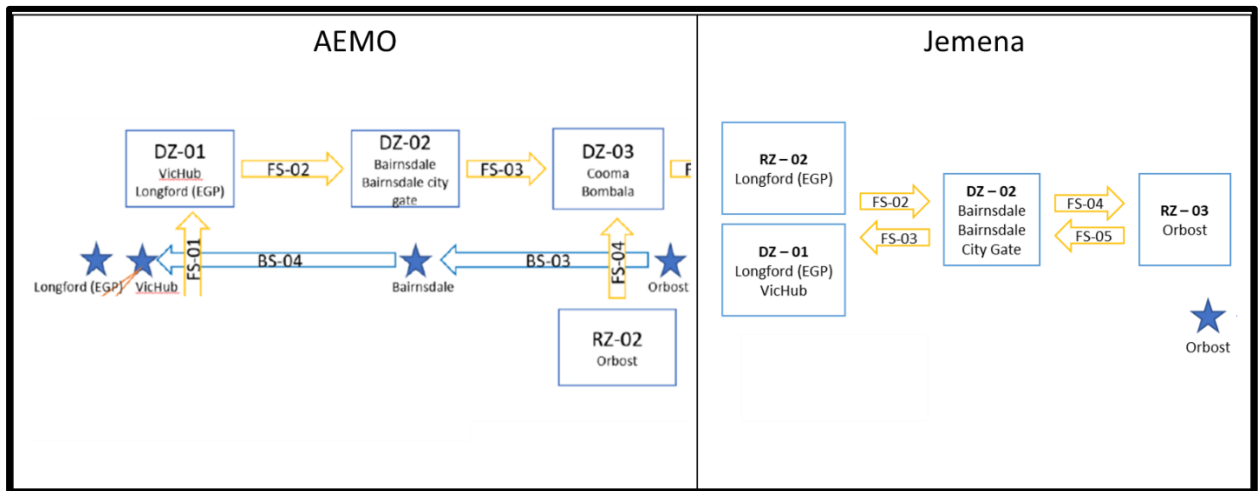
AEMO

DZ-01
VicHub
Longford (EGP)

FS-02

DZ-02
Bairnsdale
Bairnsdale city gate

FS-03

DZ-03
Cooma
Bombala

F

FS-01

BS-04

BS-03

FS-04

Longford (EGP)
VicHub
Bairnsdale
Orbost

RZ-02
Orbost

Jemena

RZ – 02
Longford (EGP)

DZ – 01
Longford (EGP)
VicHub

FS-02
FS-03

DZ – 02
Bairnsdale
Bairnsdale
City Gate

FS-04
FS-05

RZ – 03
Orbost

Orbost